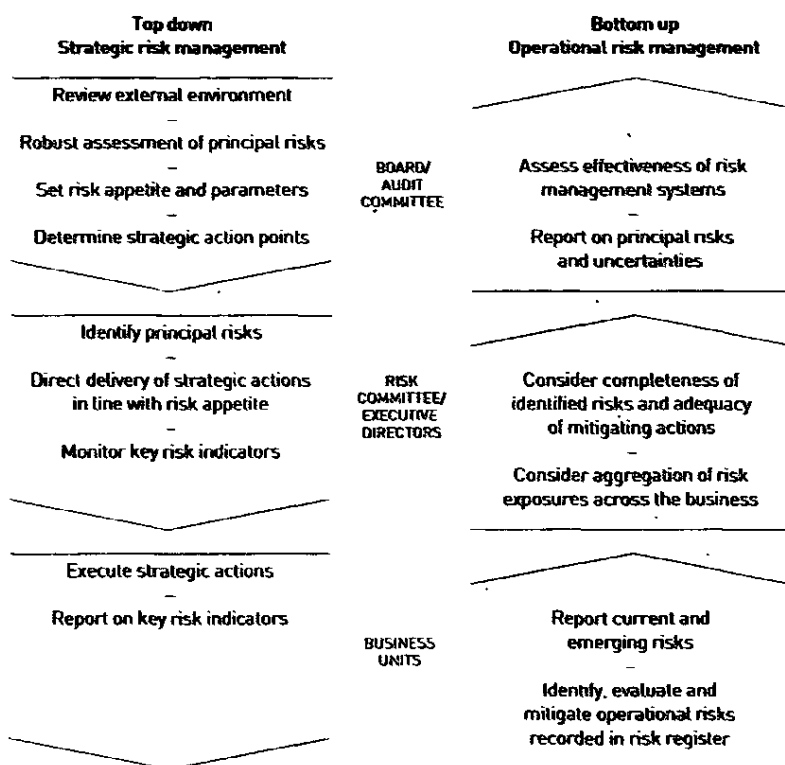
Top down
Strategic risk management

Bottom up
Operational risk management

Review external environment
–
Robust assessment of principal risks
–
Set risk appetite and parameters
–
Determine strategic action points

BOARD/
AUDIT
COMMITTEE

Assess effectiveness of risk management systems
–
Report on principal risks and uncertainties

Identify principal risks
–
Direct delivery of strategic actions in line with risk appetite
–
Monitor key risk indicators

RISK
COMMITTEE/
EXECUTIVE
DIRECTORS

Consider completeness of identified risks and adequacy of mitigating actions
–
Consider aggregation of risk exposures across the business

Execute strategic actions
–
Report on key risk indicators

BUSINESS
UNITS

Report current and emerging risks
–
Identify, evaluate and mitigate operational risks recorded in risk register